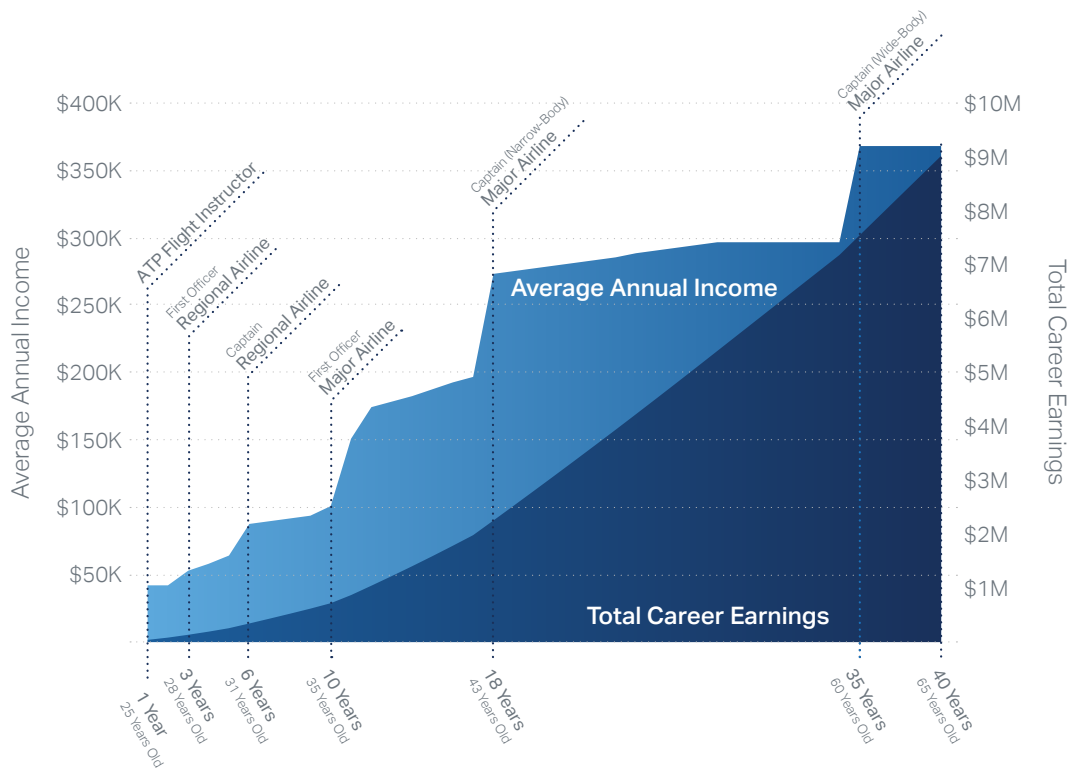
Average Annual Income

$400K
$350K
$300K
$250K
$200K
$150K
$100K
$50K

ATP Flight Instructor

First Officer
Regional Airline

Captain
Regional Airline

First Officer
Major Airline

Captain (Narrow-Body)
Major Airline

Captain (Wide-Body)
Major Airline

Average Annual Income

Total Career Earnings

Total Career Earnings

$10M
$9M
$8M
$7M
$6M
$5M
$4M
$3M
$2M
$1M

1 Year
25 Years Old

3 Years
28 Years Old

6 Years
31 Years Old

10 Years
35 Years Old

18 Years
43 Years Old

35 Years
60 Years Old

40 Years
65 Years Old